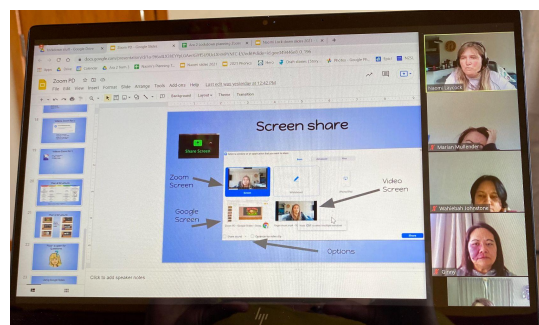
Zoom PD

File Edit View Insert Format Slide Arrange Tools Add-ons Help Last edit was yesterday at 12:42 PM

Background Layout Theme Transition

Screen share

Share Screen

Zoom Screen

Video Screen

Google Screen

Options

Share

Click to add speaker notes

Naomi Laycock

Marian Mulfedder

Wanetah Johnstone

Ginny